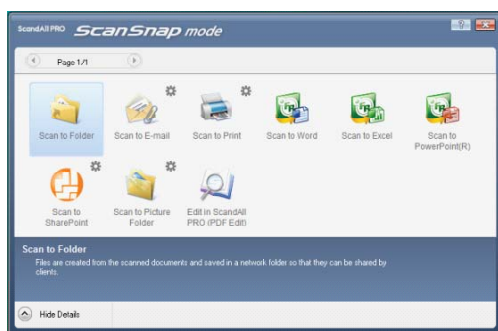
ScandAll PRO ScanSnap mode

Page 1/1

Scan to Folder

Scan to E-mail

Scan to Print

Scan to Word

Scan to Excel

Scan to PowerPoint(R)

Scan to SharePoint

Scan to Picture Folder

Edit in ScandAll PRO (PDF Edit)

Scan to Folder

Files are created from the scanned documents and saved in a network folder so that they can be shared by clients.

Hide Details